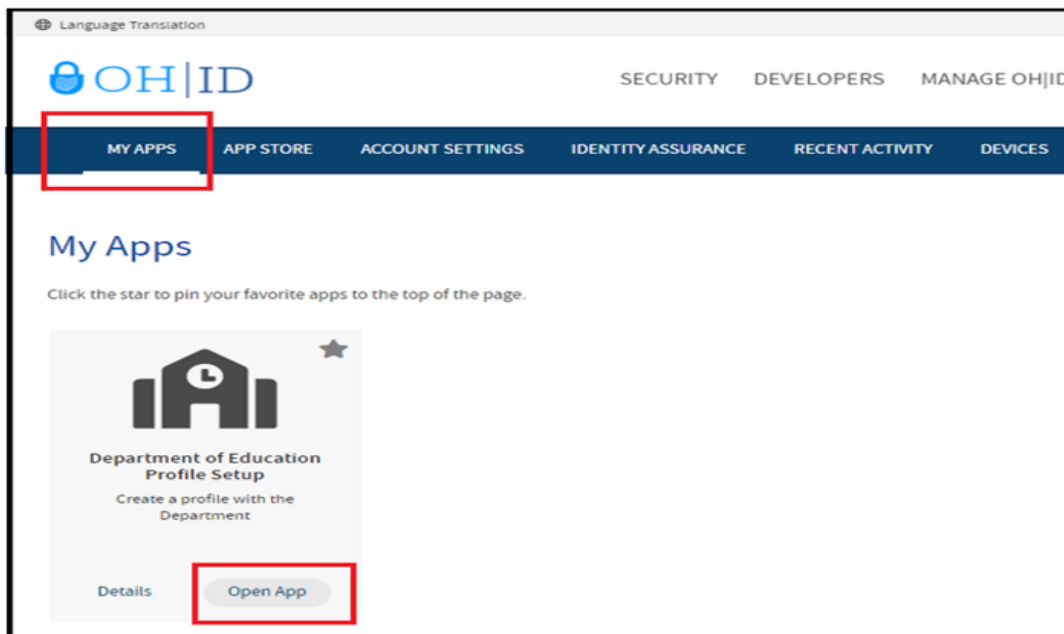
Language Translation

OH|ID

SECURITY DEVELOPERS MANAGE OH|ID

MY APPS APP STORE ACCOUNT SETTINGS IDENTITY ASSURANCE RECENT ACTIVITY DEVICES

My Apps

Click the star to pin your favorite apps to the top of the page.

Department of Education Profile Setup

Create a profile with the Department

Details Open App